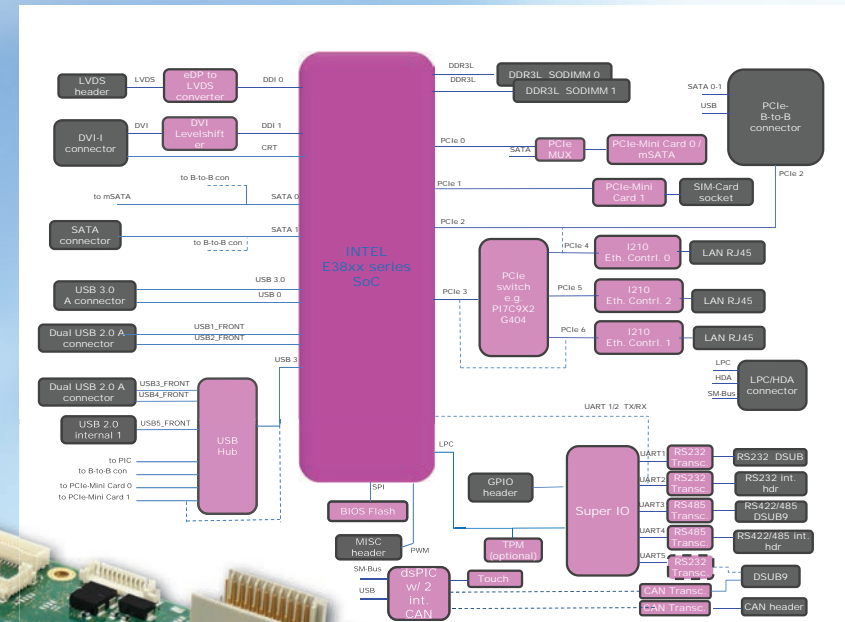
LVDS header
LVDS
eDP to LVDS converter
DDI 0
DDR3L
DDR3L
DDR3L SODIMM 0
DDR3L SODIMM 1
SATA 0-1
USB
PCIe-B-to-B connector
DVI-I connector
DVI
DVI Levelshifter
DDI 1
CRT
PCIe 0
SATA
PCIe MUX
PCIe-Mini Card 0 / mSATA
PCIe 2
to B-to-B con
to mSATA
SATA 0
PCIe 1
PCIe-Mini Card 1
SIM-Card socket
PCIe 2
SATA connector
SATA 1
to B-to-B con
INTEL E38xx series SoC
PCIe 4
PCIe switch e.g. PI7C9X2G404
I210 Eth. Contrl. 0
LAN RJ45
USB 3.0
USB 3.0 A connector
USB 0
PCIe 3
PCIe 5
I210 Eth. Contrl. 2
LAN RJ45
Dual USB 2.0 A connector
USB1_FRONT
USB2_FRONT
PCIe 6
I210 Eth. Contrl. 1
LAN RJ45
USB 3
LPC
HDA
SM-Bus
LPC/HDA connector
Dual USB 2.0 A connector
USB3_FRONT
USB4_FRONT
UART 1/2 TX/RX
USB 2.0 internal 1
USB5_FRONT
USB Hub
LPC
UART1
RS232 Transc.
RS232 DSUB
to PIC
to B-to-B con
to PCIe-Mini Card 0
to PCIe-Mini Card 1
GPIO header
UART2
RS232 Transc.
RS232 int. hdr
Super IO
UART3
RS485 Transc.
RS422/485 DSUB9
SPI
BIOS Flash
UART4
RS485 Transc.
RS422/485 int. hdr
MISC header
PWM
TPM (optional)
UART5
RS232 Transc.
SM-Bus
dsPIC w/ 2 Int. CAN
Touch
DSUB9
USB
CAN Transc.
CAN Transc.
CAN header